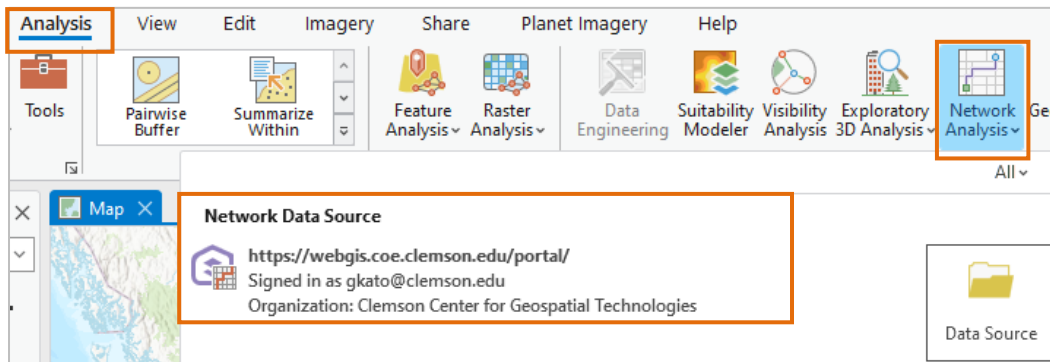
Analysis View Edit Imagery Share Planet Imagery Help

Tools

Pairwise Buffer

Summarize Within

Feature Analysis

Raster Analysis

Data Engineering

Suitability Modeler

Visibility Analysis

Exploratory 3D Analysis

Network Analysis

Ge

All

Map

Network Data Source

https://webgis.coe.clemson.edu/portal/
Signed in as gkato@clemson.edu
Organization: Clemson Center for Geospatial Technologies

Data Source